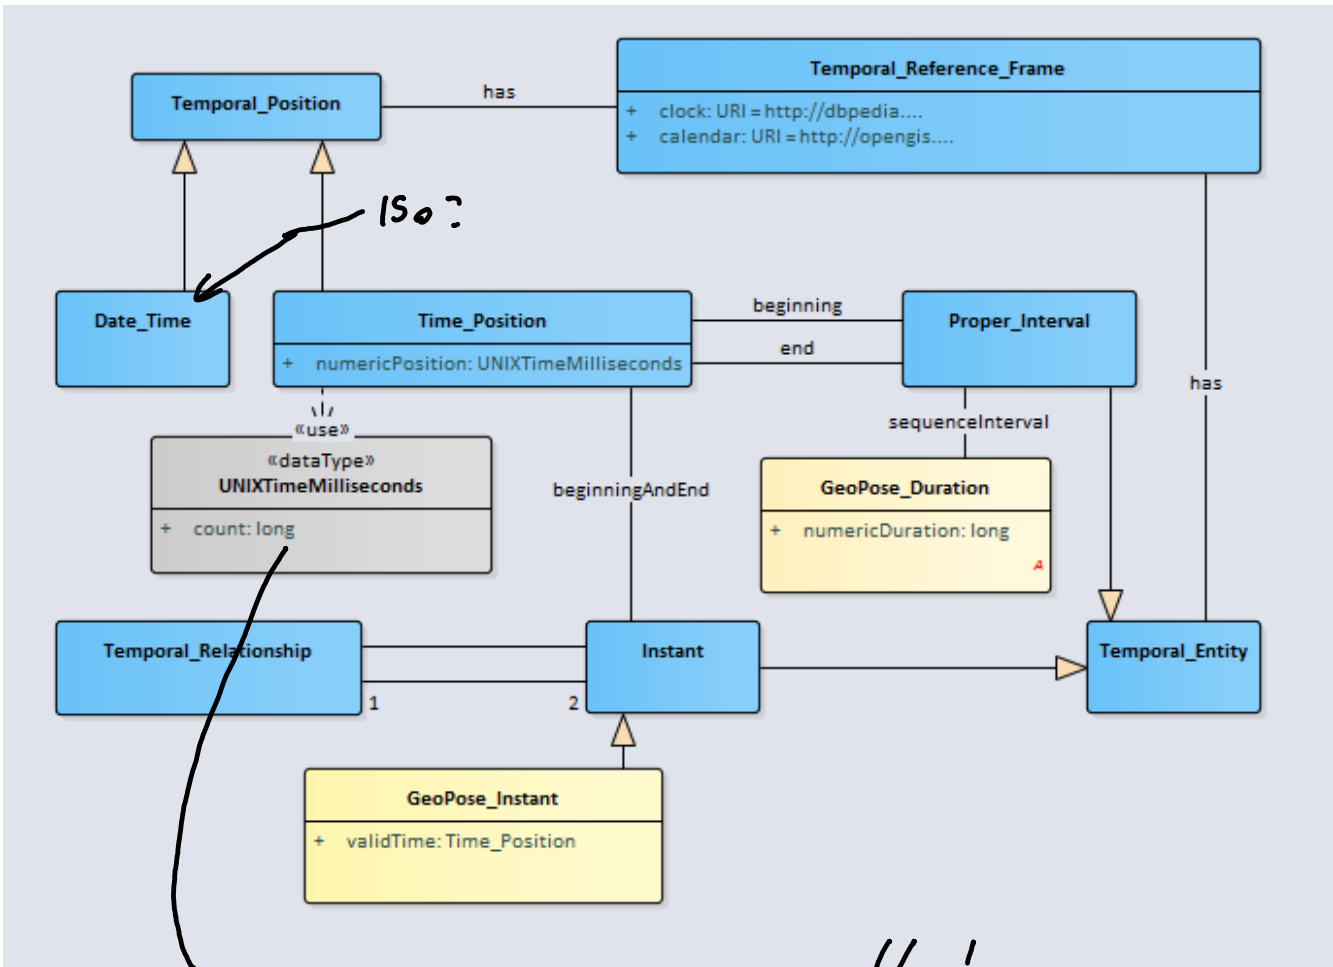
Temporal_Position

has

Temporal_Reference_Frame

+ clock: URI = http://dbpedia....
+ calendar: URI = http://opengis....

ISO ?

Date_Time

Time_Position

+ numericPosition: UNIXTimeMilliseconds

beginning

end

Proper_Interval

has

«use»

sequenceInterval

«dataType»
UNIXTimeMilliseconds

+ count: long

beginningAndEnd

GeoPose_Duration

+ numericDuration: long

Temporal_Relationship

1

2

Instant

Temporal_Entity

GeoPose_Instant

+ validTime: Time_Position